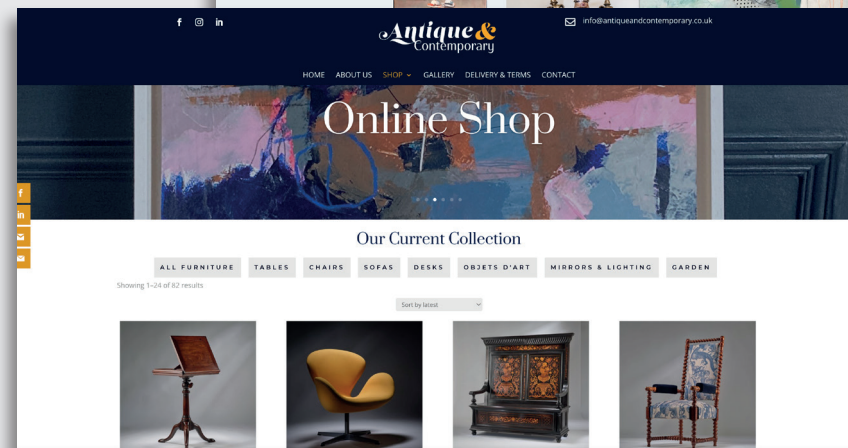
f in

Antique & Contemporary

info@antiqueandcontemporary.co.uk

HOME ABOUT US SHOP GALLERY DELIVERY & TERMS CONTACT

Online Shop

f
in

Our Current Collection

ALL FURNITURE TABLES CHAIRS SOFAS DESKS OBJETS D'ART MIRRORS & LIGHTING GARDEN

Showing 1–24 of 82 results

Sort by latest